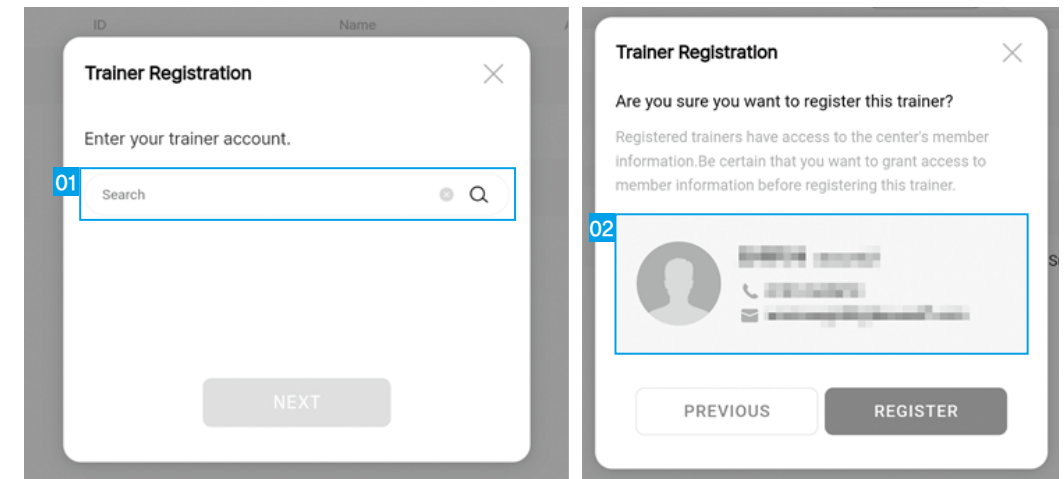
ID

Name

Trainer Registration

Enter your trainer account.

01

Search

NEXT

Trainer Registration

Are you sure you want to register this trainer?

Registered trainers have access to the center's member information.Be certain that you want to grant access to member information before registering this trainer.

02

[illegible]

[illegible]

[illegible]

PREVIOUS

REGISTER